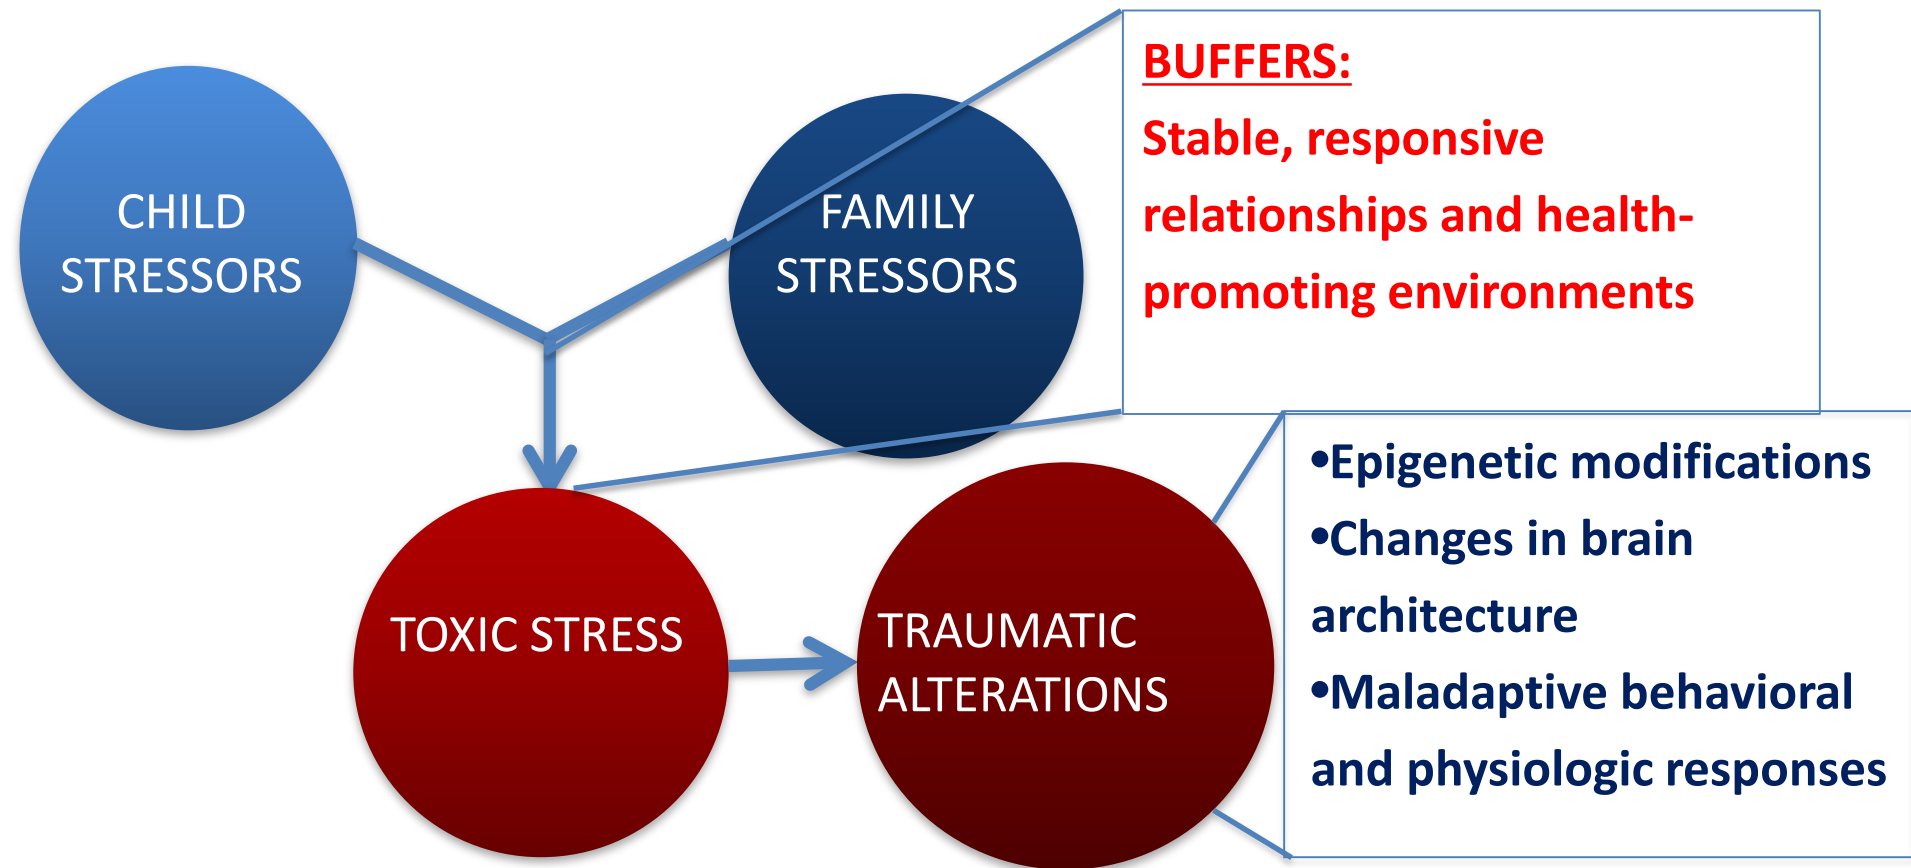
CHILD STRESSORS

FAMILY STRESSORS

BUFFERS:
Stable, responsive relationships and health-promoting environments

TOXIC STRESS

TRAUMATIC ALTERATIONS

•Epigenetic modifications
•Changes in brain architecture
•Maladaptive behavioral and physiologic responses